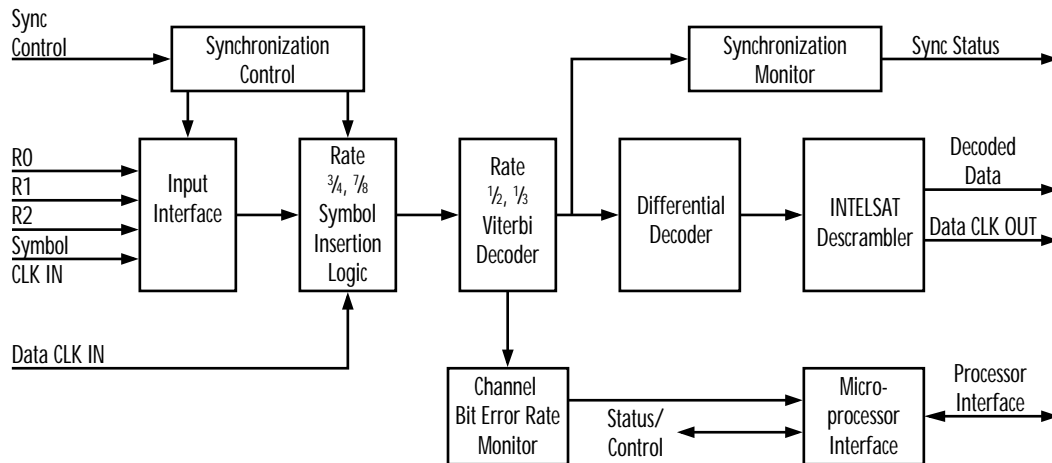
Sync Control

Synchronization Control

Synchronization Monitor

Sync Status

R0

R1

R2

Symbol CLK IN

Input Interface

Rate $\frac{3}{4}$, $\frac{7}{8}$ Symbol Insertion Logic

Rate $\frac{1}{2}$, $\frac{1}{3}$ Viterbi Decoder

Differential Decoder

INTELSAT Descrambler

Decoded Data

Data CLK OUT

Data CLK IN

Channel Bit Error Rate Monitor

Status/ Control

Micro-processor Interface

Processor Interface